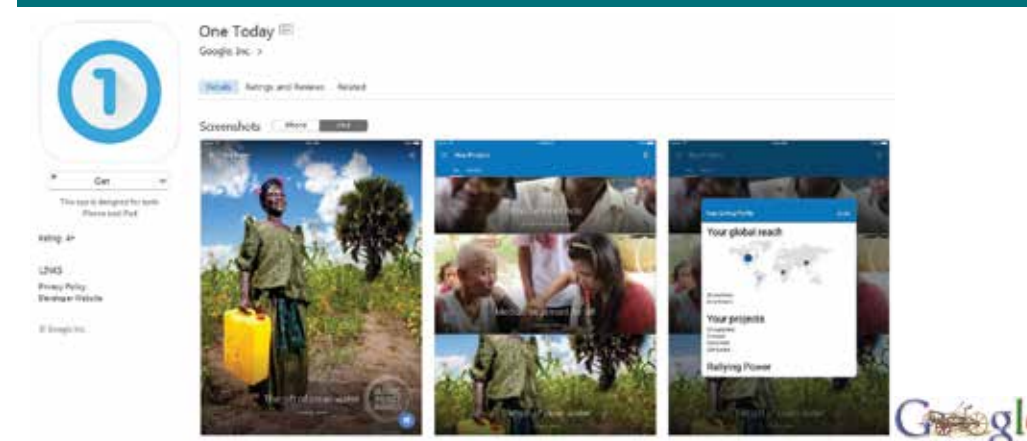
One Today
Google Inc. >

Details Ratings and Reviews Related

Screenshots iPhone iPad

Get

This app is designed for both iPhone and iPad

Rating: 4+

LINKS
Privacy Policy
Developer Website

© Google Inc.

New Projects

Your Giving Profile

Your global reach

Your projects

Rallying Power

The gift of clean water

The gift of clean water

The gift of clean water

Google